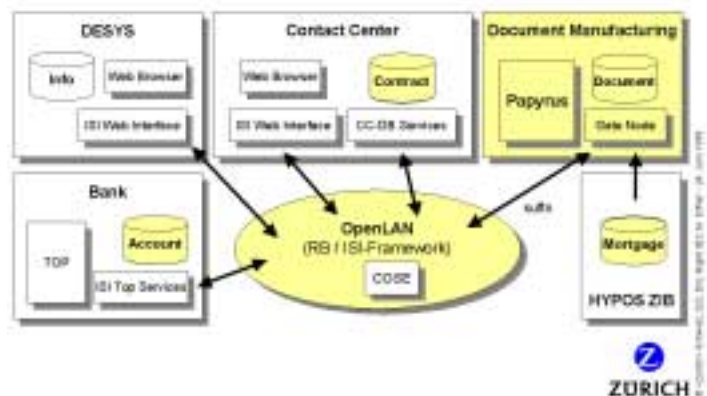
DESYS

Info

Web Browser

ISI Web Interface

Contact Center

Web Browser

Contract

ISI Web Interface

CC-DB Services

Document Manufacturing

Papyrus

Document

Data Node

Bank

Account

TOP

ISI Top Services

OpenLAN
(RB / ISI-Framework)

COSE

sutb

Mortgage

HYPOS ZIB

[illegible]

ZURICH